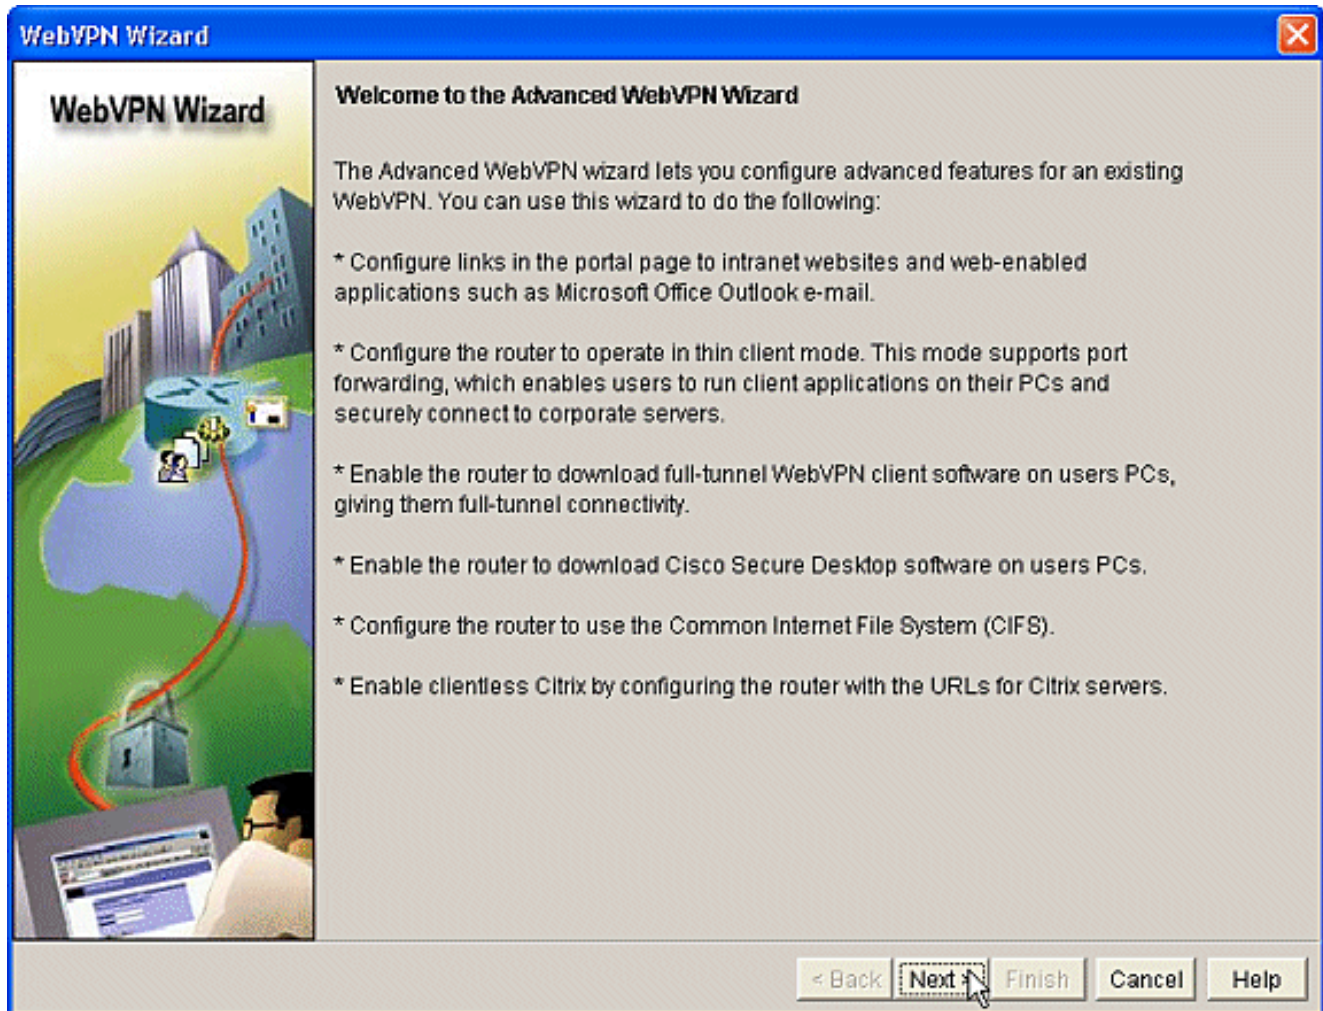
WebVPN Wizard

WebVPN Wizard

Welcome to the Advanced WebVPN Wizard

The Advanced WebVPN wizard lets you configure advanced features for an existing WebVPN. You can use this wizard to do the following:

* Configure links in the portal page to intranet websites and web-enabled applications such as Microsoft Office Outlook e-mail.

* Configure the router to operate in thin client mode. This mode supports port forwarding, which enables users to run client applications on their PCs and securely connect to corporate servers.

* Enable the router to download full-tunnel WebVPN client software on users PCs, giving them full-tunnel connectivity.

* Enable the router to download Cisco Secure Desktop software on users PCs.

* Configure the router to use the Common Internet File System (CIFS).

* Enable clientless Citrix by configuring the router with the URLs for Citrix servers.

< Back Next > Finish Cancel Help